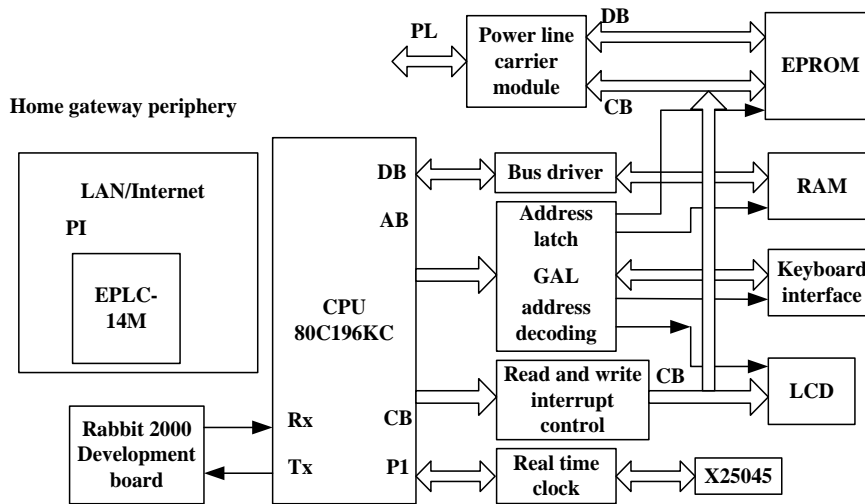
PL

Power line carrier module

DB

CB

EPROM

Home gateway periphery

LAN/Internet

PI

EPLC-14M

CPU 80C196KC

DB

AB

CB

Rx

Tx

P1

Bus driver

Address latch

GAL address decoding

Read and write interrupt control

CB

Real time clock

RAM

Keyboard interface

LCD

X25045

Rabbit 2000 Development board